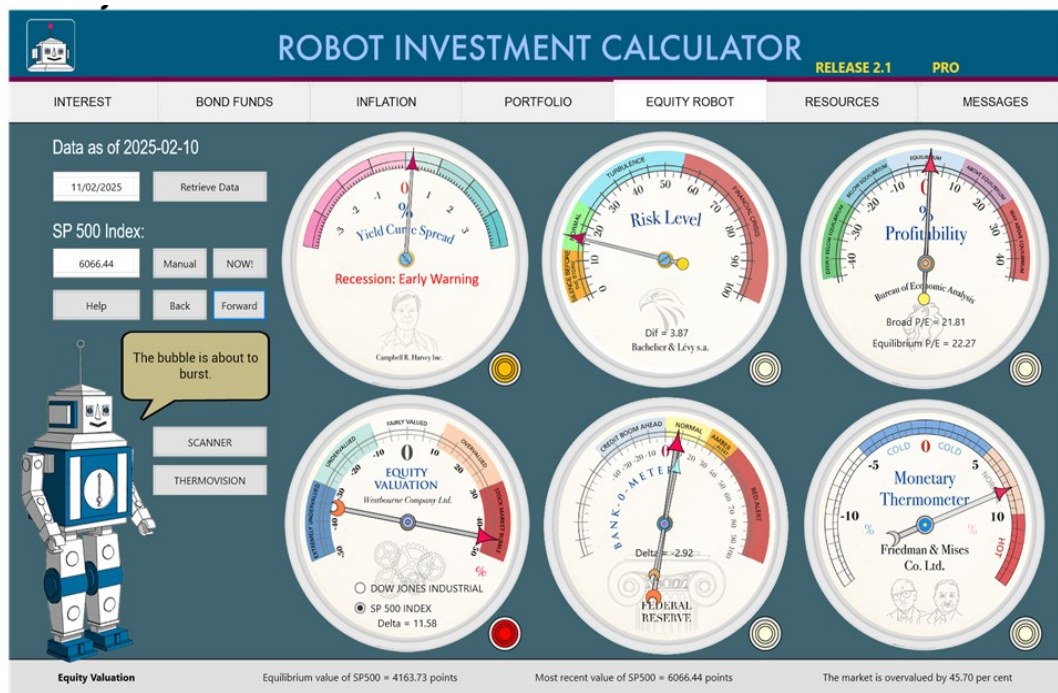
ROBOT INVESTMENT CALCULATOR
RELEASE 2.1 PRO

INTEREST | BOND FUNDS | INFLATION | PORTFOLIO | EQUITY ROBOT | RESOURCES | MESSAGES

Data as of 2025-02-10
11/02/2025
Retrieve Data
SP 500 Index:
6066.44
Manual
NOW!
Help
Back
Forward

The bubble is about to burst.

SCANNER
THERMOVISION

-3 -2 -1 0 1 2 3
%
Yield Curve Spread
Recession: Early Warning
Campbell R. Harvey Inc.

TURBULENCE
FINANCIAL CRISIS
NORMAL
SILENCE BEFORE THE STORM
0 10 20 30 40 50 60 70 80 90 100
Risk Level
Dif = 3.87
Bachelier & Lévy s.a.

EQUILIBRIUM
BELOW EQUILIBRIUM
DEEPLY BELOW EQUILIBRIUM
ABOVE EQUILIBRIUM
WAY ABOVE EQUILIBRIUM
-40 -30 -20 -10 0 10 20 30 40
%
Profitability
Bureau of Economic Analysis
Broad P/E = 21.81
Equilibrium P/E = 22.27

FAIRLY VALUED
UNDERVALUED
OVERVALUED
EXTREMELY UNDERVALUED
STOCK MARKET BUBBLE
-50 -40 -30 -20 -10 0 10 20 30 40 50
EQUITY VALUATION
Westbourne Company Ltd.
%
DOW JONES INDUSTRIAL
SP 500 INDEX
Delta = 11.58

CREDIT BOOM AHEAD
NORMAL
AMBER
RED ALERT
-50 -40 -30 -20 -10 0 10 20 30 40 50 60 70 80 90 100
BANK-O-METER
Delta = -2.92
FEDERAL RESERVE

COLD
0
COLD
NORMAL
HOT
-10 -5 5 10
%
Monetary Thermometer
Friedman & Mises Co. Ltd.

Equity Valuation
Equilibrium value of SP500 = 4163.73 points
Most recent value of SP500 = 6066.44 points
The market is overvalued by 45.70 per cent